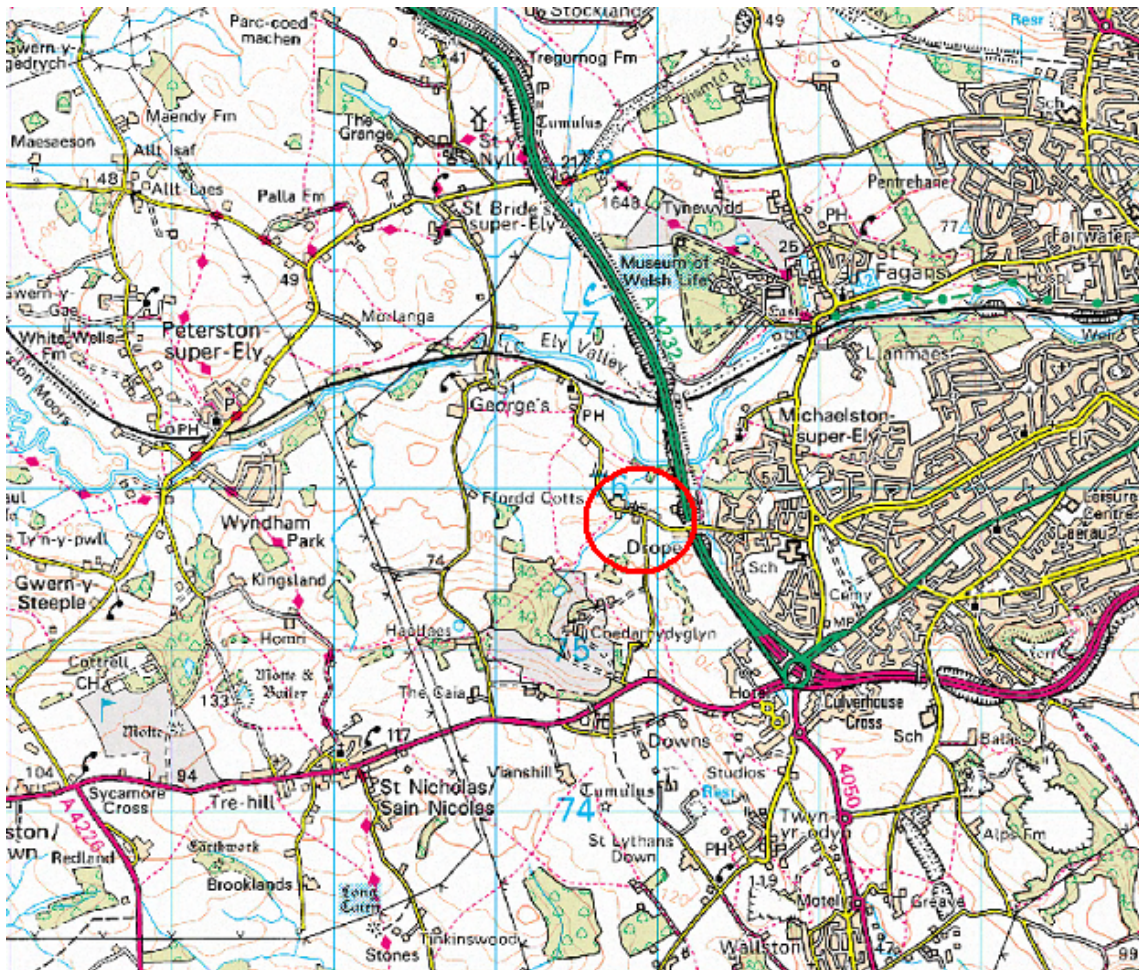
Stockland
Parc-coed machen
Gwern-y-gedrych
41
Tregurnog Fm
49
Resr
Maendy Fm
Tumulus
The Grange
Sch
Maeseeson
Allt Isaf
St-y-Nyll
217
78
48
Allt Laes
Palla Fm
1648
Tynewydd
Pentrehane
St Bride's super-Ely
PH
77
Fairwater
25
St Fagans
Museum of Welsh Life
Gwern-y-Gaer
49
A 4232
Whitewells Fm
Peterston-super-Ely
Mollanga
77
Castle
Ely Valley
Llanmaes
P
PH
St George's
PH
Michaelston-super-Ely
Moors
Ely
PH
Ffordd Cotts
Leisure Centre
Wyndham Park
Drope
Caerau
Tyn-y-pwll
Sch
74
Gwern-y-Steeple
Kingsland
Cwrt-yr-ala
Homri
Hadlaes
Coedarhydyglyn
75
Cottrell
CH
Motte & Bailey
133
The Caia
Horse
Culverhouse Cross
Motte
117
Sch
104
94
Downs
TV Studios
Sycamore Cross
Tre-hill
St Nicholas/ Sain Nicolas
Vianshill
Tumulus
74
Resr
A 4050
A 4226
Redland
St Lythans Down
PH
Twyn-yr-odyn
Alps Fm
Earthwork
Brooklands
Long Cairn
119
Motel
Greave
Stones
Tinkinswood
Wallston
47
99